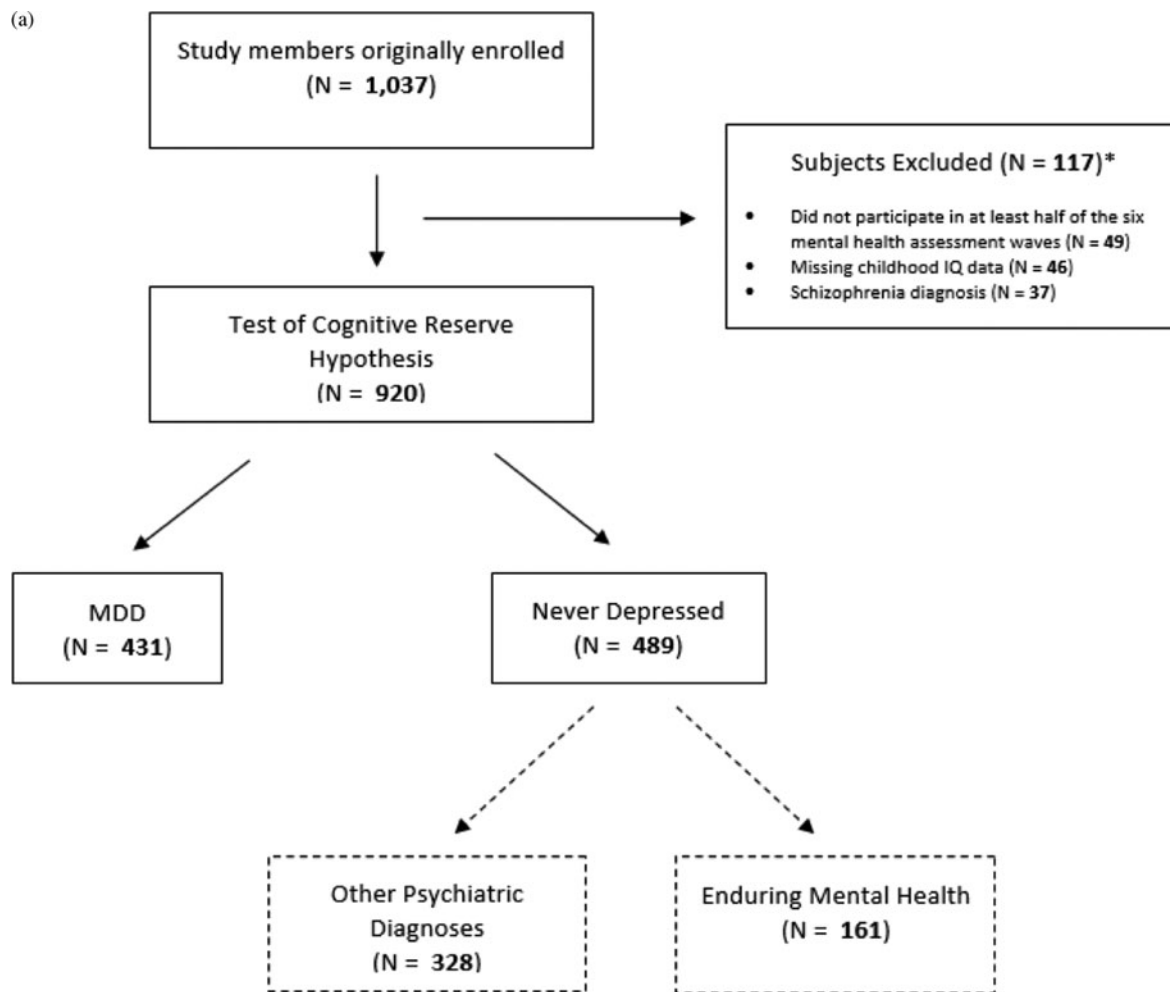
(a)

Study members originally enrolled
(N = **1,037**)

Subjects Excluded (N = **117**)*

- Did not participate in at least half of the six mental health assessment waves (N = **49**)
- Missing childhood IQ data (N = **46**)
- Schizophrenia diagnosis (N = **37**)

Test of Cognitive Reserve Hypothesis
(N = **920**)

MDD
(N = **431**)

Never Depressed
(N = **489**)

Other Psychiatric Diagnoses
(N = **328**)

Enduring Mental Health
(N = **161**)